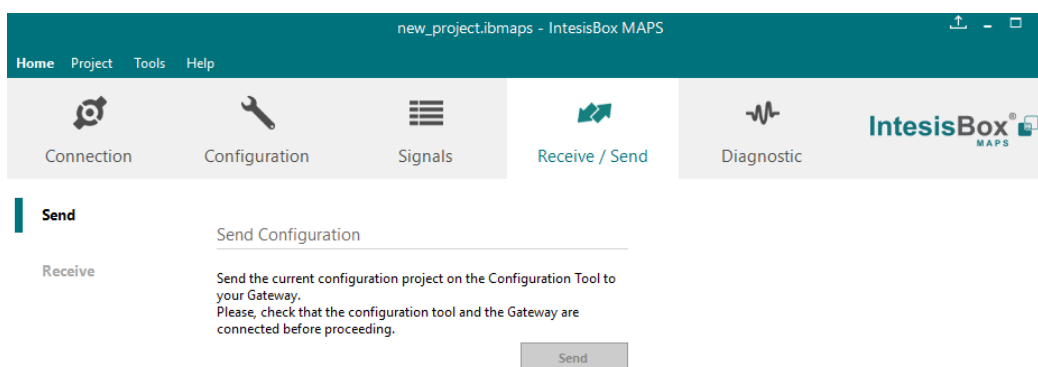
new_project.ibmaps - IntesisBox MAPS

Home Project Tools Help

Connection Configuration Signals Receive / Send Diagnostic

IntesisBox® MAPS

Send

Receive

Send Configuration

Send the current configuration project on the Configuration Tool to your Gateway.
Please, check that the configuration tool and the Gateway are connected before proceeding.

Send